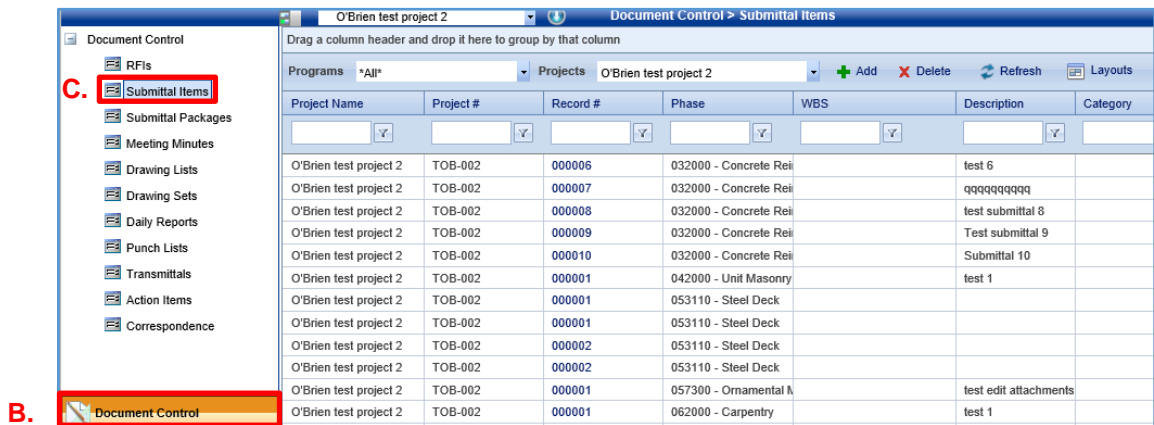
O'Brien test project 2

Document Control > Submittal Items

Document Control
RFIs
C. Submittal Items
Submittal Packages
Meeting Minutes
Drawing Lists
Drawing Sets
Daily Reports
Punch Lists
Transmittals
Action Items
Correspondence

B. Document Control

Drag a column header and drop it here to group by that column

Programs *All* Projects O'Brien test project 2 Add Delete Refresh Layouts

| Project Name | Project # | Record # | Phase | WBS | Description | Category |
|---|---|---|---|---|---|---|
| O'Brien test project 2 | TOB-002 | 000006 | 032000 - Concrete Rei | | test 6 | |
| O'Brien test project 2 | TOB-002 | 000007 | 032000 - Concrete Rei | | qqqqqqqqqq | |
| O'Brien test project 2 | TOB-002 | 000008 | 032000 - Concrete Rei | | test submittal 8 | |
| O'Brien test project 2 | TOB-002 | 000009 | 032000 - Concrete Rei | | Test submittal 9 | |
| O'Brien test project 2 | TOB-002 | 000010 | 032000 - Concrete Rei | | Submittal 10 | |
| O'Brien test project 2 | TOB-002 | 000001 | 042000 - Unit Masonry | | test 1 | |
| O'Brien test project 2 | TOB-002 | 000001 | 053110 - Steel Deck | | | |
| O'Brien test project 2 | TOB-002 | 000001 | 053110 - Steel Deck | | | |
| O'Brien test project 2 | TOB-002 | 000002 | 053110 - Steel Deck | | | |
| O'Brien test project 2 | TOB-002 | 000002 | 053110 - Steel Deck | | | |
| O'Brien test project 2 | TOB-002 | 000001 | 057300 - Ornamental M | | test edit attachments | |
| O'Brien test project 2 | TOB-002 | 000001 | 062000 - Carpentry | | test 1 | |